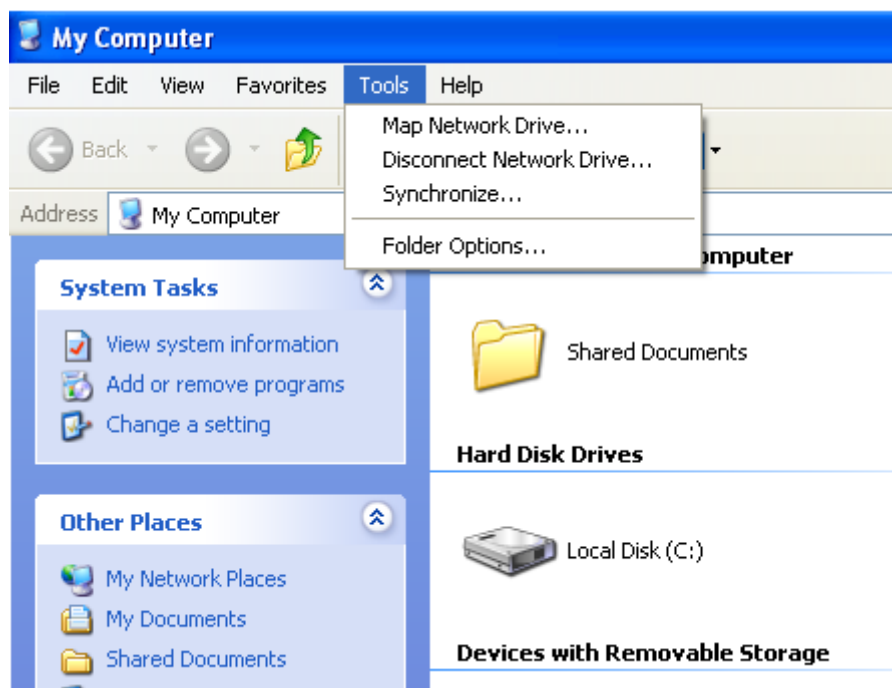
My Computer

File Edit View Favorites Tools Help

Back

Address My Computer

Map Network Drive...
Disconnect Network Drive...
Synchronize...
Folder Options...

System Tasks

View system information
Add or remove programs
Change a setting

Other Places

My Network Places
My Documents
Shared Documents

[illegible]omputer

Shared Documents

Hard Disk Drives

Local Disk (C:)

Devices with Removable Storage